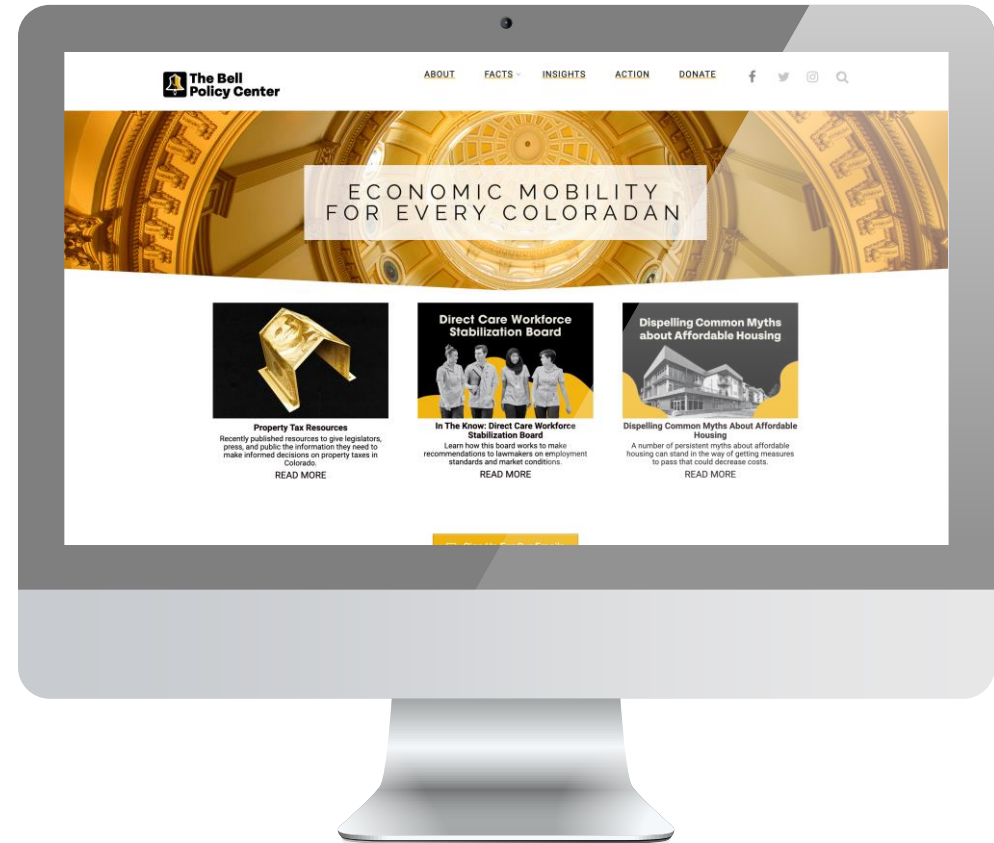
The Bell Policy Center

ABOUT FACTS INSIGHTS ACTION DONATE

ECONOMIC MOBILITY FOR EVERY COLORADAN

Property Tax Resources
Recently published resources to give legislators, press, and public the information they need to make informed decisions on property taxes in Colorado.
READ MORE

Direct Care Workforce Stabilization Board

In The Know: Direct Care Workforce Stabilization Board
Learn how this board works to make recommendations to lawmakers on employment standards and market conditions.
READ MORE

Dispelling Common Myths about Affordable Housing

Dispelling Common Myths About Affordable Housing
A number of persistent myths about affordable housing can stand in the way of getting measures to pass that could decrease costs.
READ MORE

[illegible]